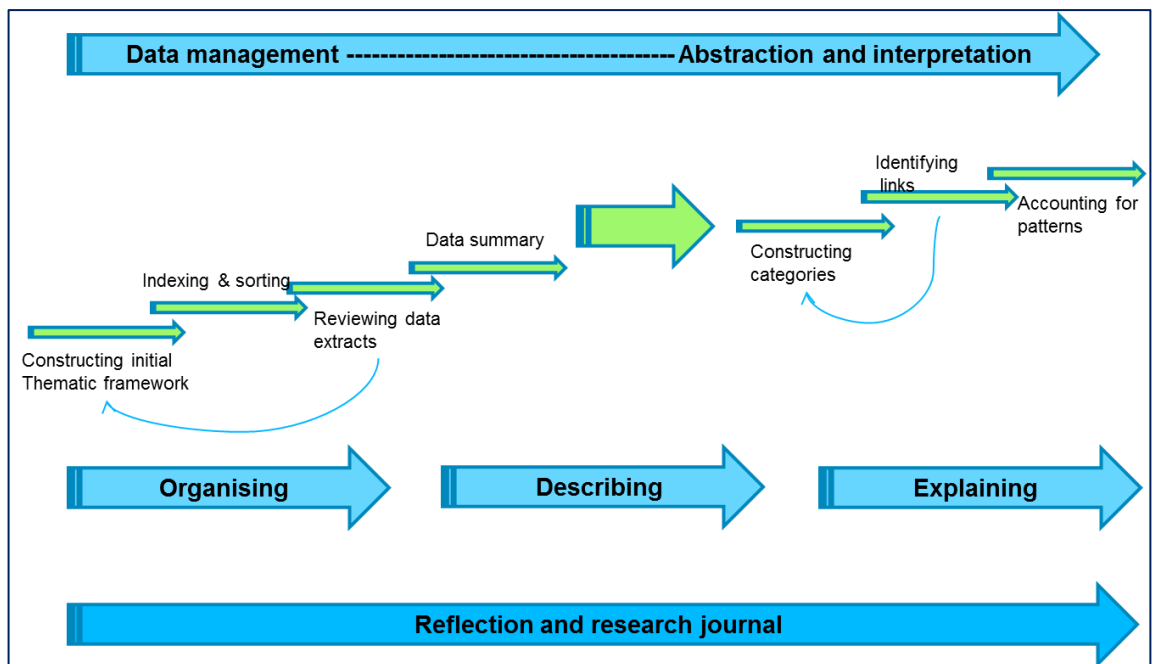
Data management ---------------------------------------Abstraction and interpretation

Identifying links

Accounting for patterns

Constructing categories

Data summary

Indexing & sorting

Reviewing data extracts

Constructing initial Thematic framework

Organising

Describing

Explaining

Reflection and research journal